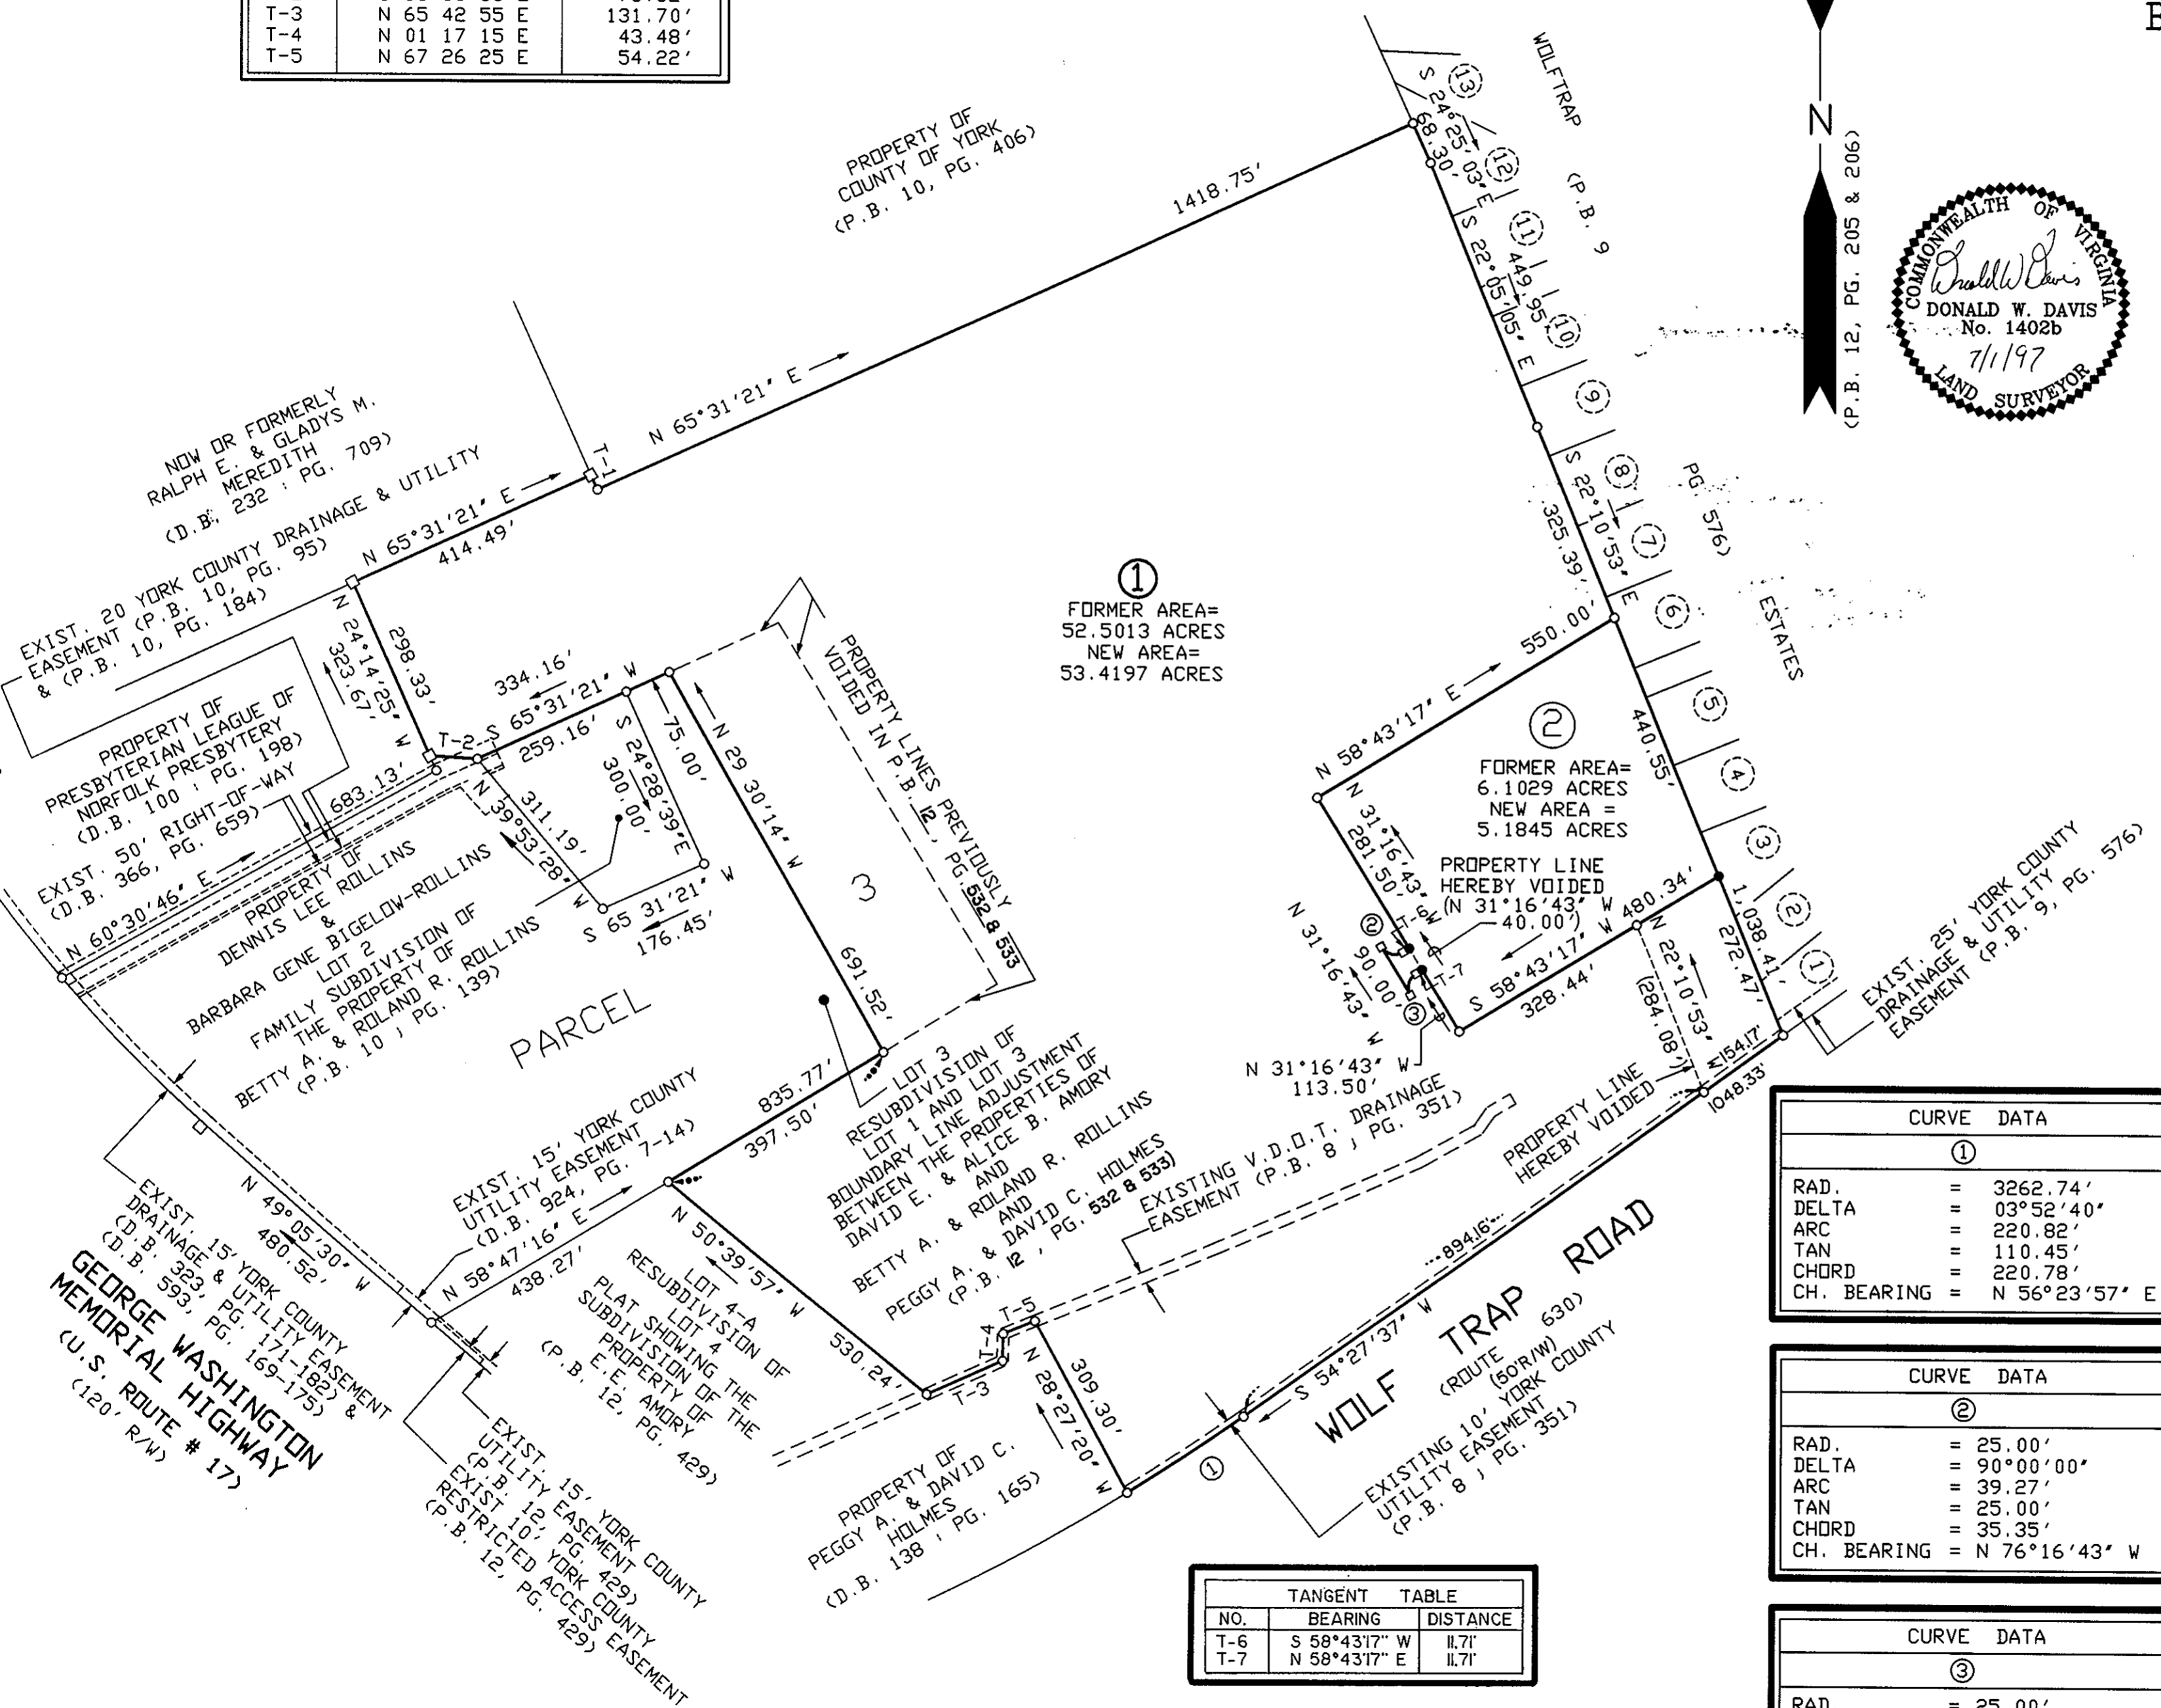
| T-3 | N 65 42 55 E | 131.70′ |
|---|---|---|
| T-4 | N 01 17 15 E | 43.48′ |
| T-5 | N 67 26 25 E | 54.22′ |

N

(P.B. 12, PG. 205 & 206)

COMMONWEALTH OF VIRGINIA
Donald W. Davis
DONALD W. DAVIS
No. 1402b
7/1/97
LAND SURVEYOR

WOLFTRAP (P.B. 9 PG. 576) ESTATES

PROPERTY OF COUNTY OF YORK (P.B. 10, PG. 406)

1418.75′

N 65°31′21″ E

NOW OR FORMERLY RALPH E. & GLADYS M. MEREDITH (D.B. 232 ; PG. 709)

EXIST. 20 YORK COUNTY DRAINAGE & UTILITY EASEMENT (P.B. 10, PG. 95) & (P.B. 10, PG. 184)

N 65°31′21″ E 414.49′

T-1

N 24°14′25″ W 298.33′ 323.67′

PROPERTY OF PRESBYTERIAN LEAGUE OF NORFOLK PRESBYTERY (D.B. 100 ; PG. 198)

EXIST. 50′ RIGHT-OF-WAY (D.B. 366, PG. 659)

683.13′

N 60°30′46″ E

T-2 S 65°31′21″ W 334.16′ 259.16′

N 39°53′28″ W 311.19′

S 24°28′39″ E 300.00′

75.00′

S 65 31′21″ W 176.45′

N 29 30′14″ W 691.52′

3

PROPERTY LINES PREVIOUSLY VOIDED IN P.B. 12, PG. 532 & 533

PROPERTY OF DENNIS LEE ROLLINS & BARBARA GENE BIGELOW-ROLLINS LOT 2 FAMILY SUBDIVISION OF THE PROPERTY OF BETTY A. & ROLAND R. ROLLINS (P.B. 10 , PG. 139)

PARCEL

①
FORMER AREA= 52.5013 ACRES
NEW AREA= 53.4197 ACRES

S 24°25′03″ E 68.30′
S 22°05′05″ E 449.95′
S 22°10′53″ E 325.39′
550.00′
440.55′
1,038.41′
272.47′

⑬ ⑫ ⑪ ⑩ ⑨ ⑧ ⑦ ⑥ ⑤ ④ ③ ② ①

N 58°43′17″ E

②
FORMER AREA= 6.1029 ACRES
NEW AREA = 5.1845 ACRES

N 31°16′43″ W 281.50′

PROPERTY LINE HEREBY VOIDED (N 31°16′43″ W 40.00′)

T-6 T-7

480.34′

N 22°10′53″ W (284.08′)

S 58°43′17″ W 328.44′

N 31°16′43″ W 90.00′

N 31°16′43″ W 113.50′

② ③

EXIST. 25′ YORK COUNTY DRAINAGE & UTILITY EASEMENT (P.B. 9, PG. 576)

154.17′ 1048.33′

PROPERTY LINE HEREBY VOIDED

EXIST. 15′ YORK COUNTY UTILITY EASEMENT (D.B. 924, PG. 7-14)

835.77′ 397.50′

LOT 3 RESUBDIVISION OF LOT 1 AND LOT 3 BOUNDARY LINE ADJUSTMENT BETWEEN THE PROPERTIES OF DAVID E. & ALICE B. AMORY AND BETTY A. & ROLAND R. ROLLINS AND PEGGY A. & DAVID C. HOLMES (P.B. 12 , PG. 532 & 533)

EXISTING V.D.O.T. DRAINAGE EASEMENT (P.B. 8 , PG. 351)

N 58°47′16″ E 438.27′

N 49°05′30″ W 480.52′

EXIST. DRAINAGE & UTILITY EASEMENT (D.B. 323, PG. 171-182) & (D.B. 593, PG. 169-175)

GEORGE WASHINGTON MEMORIAL HIGHWAY (U.S. ROUTE # 17) (120′ R/W)

N 50°39′57″ W 530.24′

LOT 4-A RESUBDIVISION OF LOT 4 PLAT SHOWING THE SUBDIVISION OF THE PROPERTY OF THE E.E. AMORY (P.B. 12, PG. 429)

T-3 T-4 T-5

N 28°27′20″ W 309.30′

894.16′

S 54°27′37″ W

WOLF TRAP ROAD (ROUTE 630) (50′R/W)

EXISTING 10′ YORK COUNTY UTILITY EASEMENT (P.B. 8 , PG. 351)

①

EXIST. 15′ YORK COUNTY UTILITY EASEMENT (P.B. 12, PG. 429)
EXIST. 10′ YORK COUNTY RESTRICTED ACCESS EASEMENT (P.B. 12, PG. 429)

PROPERTY OF PEGGY A. & DAVID C. HOLMES (D.B. 138 , PG. 165)

| TANGENT TABLE | | |
|---|---|---|
| NO. | BEARING | DISTANCE |
| T-6 | S 58°43′17″ W | 11.71′ |
| T-7 | N 58°43′17″ E | 11.71′ |

CURVE DATA
①
RAD. = 3262.74′
DELTA = 03°52′40″
ARC = 220.82′
TAN = 110.45′
CHORD = 220.78′
CH. BEARING = N 56°23′57″ E

CURVE DATA
②
RAD. = 25.00′
DELTA = 90°00′00″
ARC = 39.27′
TAN = 25.00′
CHORD = 35.35′
CH. BEARING = N 76°16′43″ W

CURVE DATA
③
RAD. = 25.00′